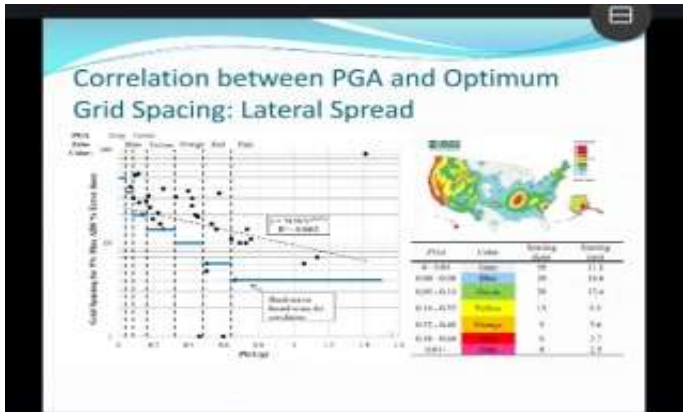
Correlation between PGA and Optimum Grid Spacing: Lateral Spread

PGA Zone Color: Gray Green Blue Yellow Orange Red Pink

Grid Spacing for 5% Max. (Δf) % Error (km)

$y = 74.767x^{-0.5}$
$R^2 = 0.6603$

Blank zone not included in the correlation

PGA (g)

| PGA | Color | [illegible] | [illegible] |
|---|---|---|---|
| 0 - 0.04 | Gray | 50 | 31.1 |
| 0.04 - 0.08 | Blue | 30 | 18.6 |
| 0.08 - 0.16 | Green | 20 | 12.4 |
| 0.16 - 0.30 | Yellow | 15 | 9.3 |
| 0.30 - 0.40 | Orange | 9 | 5.6 |
| 0.40 - 0.60 | Red | 6 | 3.7 |
| 0.60 + | Pink | 4 | 2.5 |